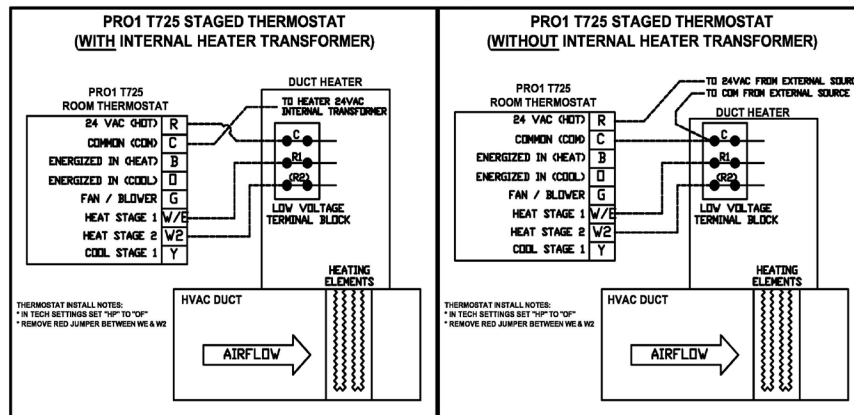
PRO1 T725 STAGED THERMOSTAT
(WITH INTERNAL HEATER TRANSFORMER)

PRO1 T725
ROOM THERMOSTAT

24 VAC (HOT) R
COMMON (COM) C
ENERGIZED IN (HEAT) B
ENERGIZED IN (COOL) O
FAN / BLOWER G
HEAT STAGE 1 W/E
HEAT STAGE 2 W2
COOL STAGE 1 Y

DUCT HEATER
TO HEATER 24VAC INTERNAL TRANSFORMER
C
R1
(R2)
LOW VOLTAGE TERMINAL BLOCK

HEATING ELEMENTS
HVAC DUCT
AIRFLOW

THERMOSTAT INSTALL NOTES:
* IN TECH SETTINGS SET "HP" TO "OF"
* REMOVE RED JUMPER BETWEEN WE & W2

PRO1 T725 STAGED THERMOSTAT
(WITHOUT INTERNAL HEATER TRANSFORMER)

PRO1 T725
ROOM THERMOSTAT

24 VAC (HOT) R
COMMON (COM) C
ENERGIZED IN (HEAT) B
ENERGIZED IN (COOL) O
FAN / BLOWER G
HEAT STAGE 1 W/E
HEAT STAGE 2 W2
COOL STAGE 1 Y

TO 24VAC FROM EXTERNAL SOUR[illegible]
TO COM FROM EXTERNAL SOURCE
DUCT HEATER
C
R1
(R2)
LOW VOLTAGE TERMINAL BLOCK

HEATING ELEMENTS
HVAC DUCT
AIRFLOW

THERMOSTAT INSTALL NOTES:
* IN TECH SETTINGS SET "HP" TO "OF"
* REMOVE RED JUMPER BETWEEN WE & W2